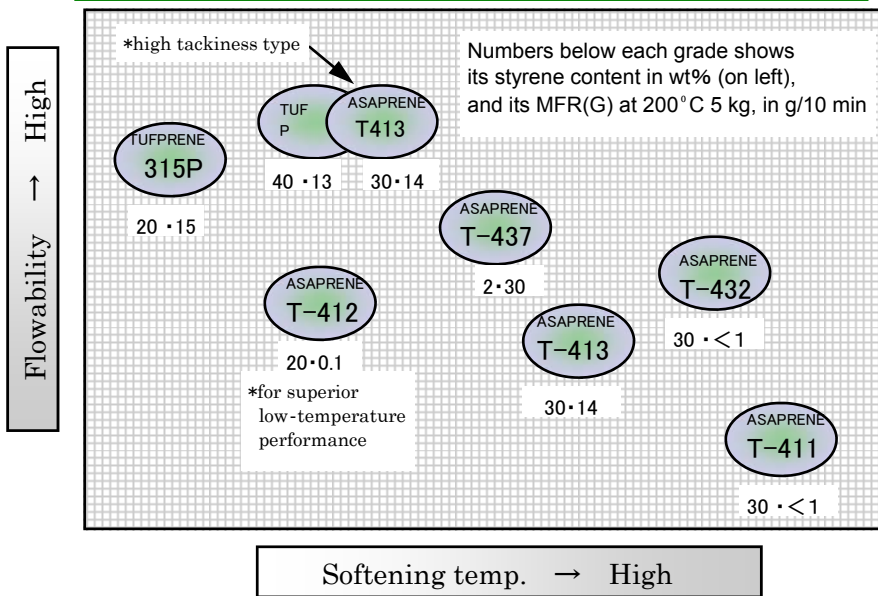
Flowability → High

*high tackiness type

Numbers below each grade shows its styrene content in wt% (on left), and its MFR(G) at 200°C 5 kg, in g/10 min

TUFPRENE 315P

20・15

TUF P

40・13

ASAPRENE T413

30・14

ASAPRENE T-437

2・30

ASAPRENE T-412

20・0.1

*for superior low-temperature performance

ASAPRENE T-413

30・14

ASAPRENE T-432

30・<1

ASAPRENE T-411

30・<1

Softening temp. → High